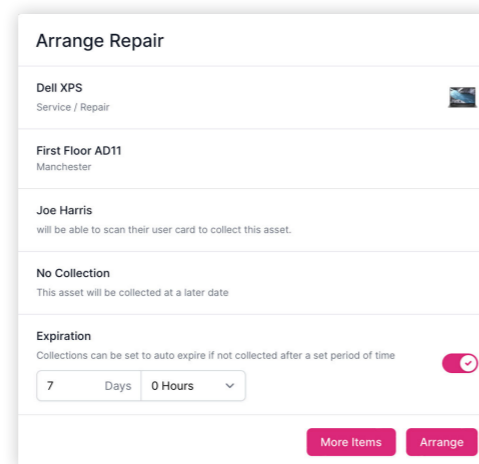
Arrange Repair

Dell XPS
Service / Repair

First Floor AD11
Manchester

Joe Harris
will be able to scan their user card to collect this asset.

No Collection
This asset will be collected at a later date

Expiration
Collections can be set to auto expire if not collected after a set period of time

7 Days 0 Hours

More Items Arrange